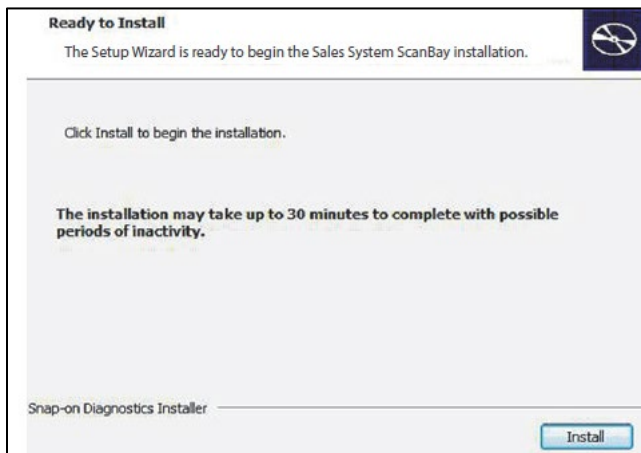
**Ready to Install**

The Setup Wizard is ready to begin the Sales System ScanBay installation.

Click Install to begin the installation.

**The installation may take up to 30 minutes to complete with possible periods of inactivity.**

Snap-on Diagnostics Installer

Install